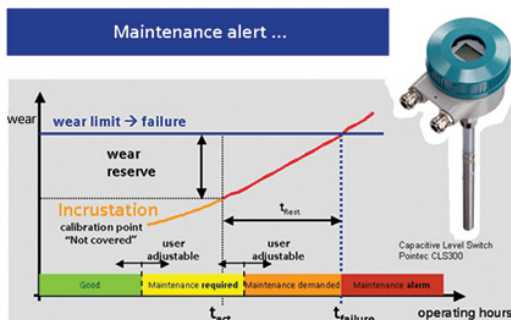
Maintenance alert ...

wear

wear limit → failure

wear reserve

Incrustation

calibration point "Not covered"

$t_{Rest}$

user adjustable

user adjustable

Capacitive Level Switch Pointec CLS300

Good

Maintenance required

Maintenance demanded

Maintenance alarm

$t_{act}$

$t_{failure}$

operating hours